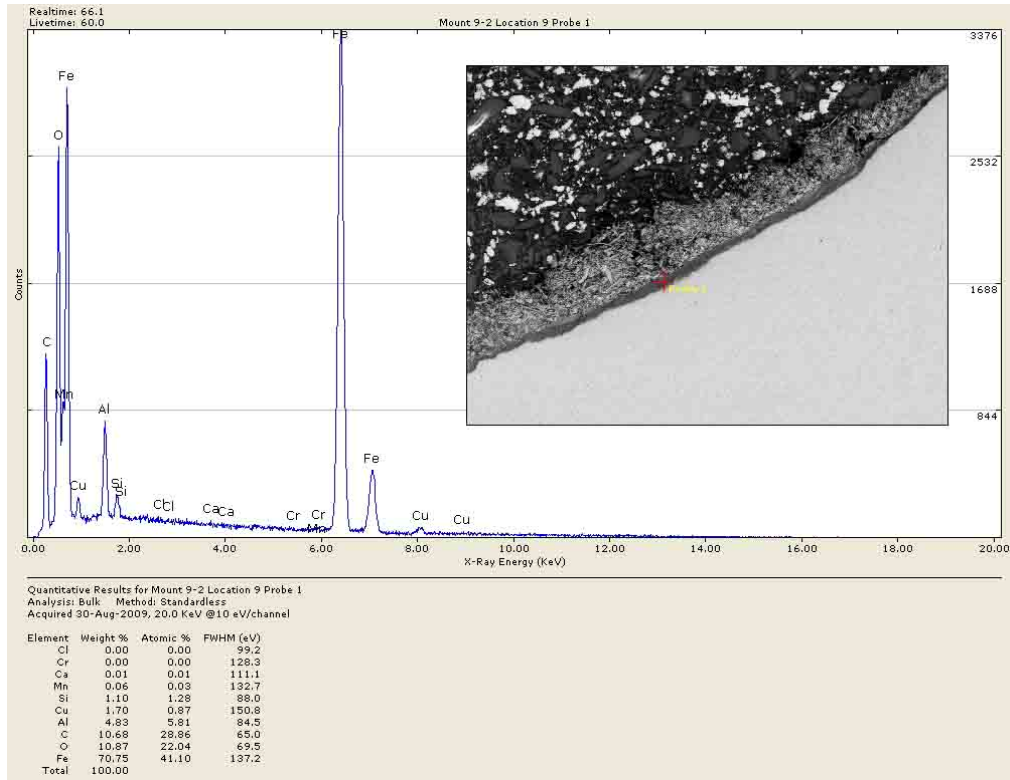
Realtime: 66.1
Livetime: 60.0

Mount 9-2 Location 9 Probe 1

3376
2532
1688
844

Counts

Fe
Fe
O
C
Mn
Al
Cu
Si
Si
Cl
Cl
Ca
Ca
Cr
Cr
Fe
Cu
Cu

Probe 1

0.00 2.00 4.00 6.00 8.00 10.00 12.00 14.00 16.00 18.00 20.00
X-Ray Energy (KeV)

Quantitative Results for Mount 9-2 Location 9 Probe 1
Analysis: Bulk Method: Standardless
Acquired 30-Aug-2009, 20.0 KeV @10 eV/channel

| Element | Weight % | Atomic % | FWHM (eV) |
|---|---|---|---|
| Cl | 0.00 | 0.00 | 99.2 |
| Cr | 0.00 | 0.00 | 128.3 |
| Ca | 0.01 | 0.01 | 111.1 |
| Mn | 0.06 | 0.03 | 132.7 |
| Si | 1.10 | 1.28 | 88.0 |
| Cu | 1.70 | 0.87 | 150.8 |
| Al | 4.83 | 5.81 | 84.5 |
| C | 10.68 | 28.86 | 65.0 |
| O | 10.87 | 22.04 | 69.5 |
| Fe | 70.75 | 41.10 | 137.2 |
| Total | 100.00 | | |